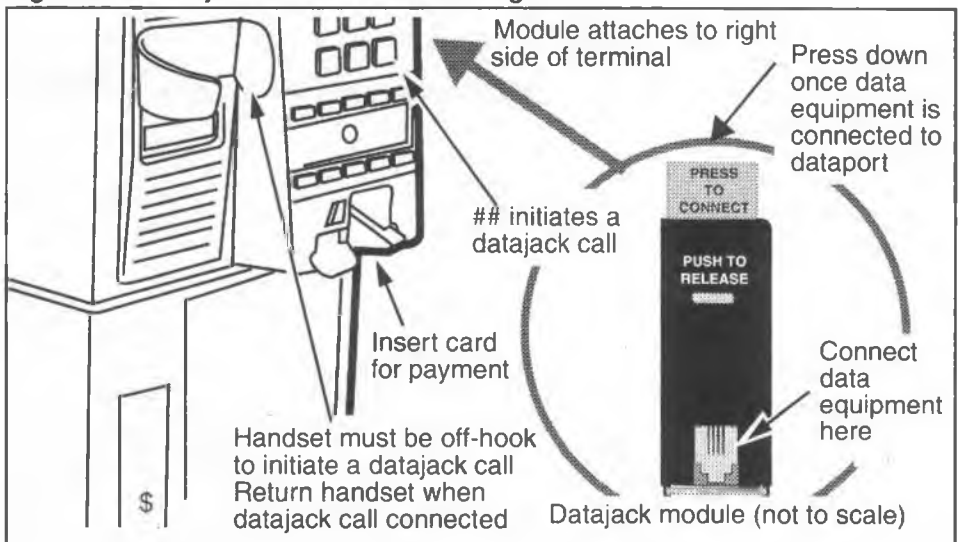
Module attaches to right side of terminal

Press down once data equipment is connected to dataport

PRESS TO CONNECT

PUSH TO RELEASE

## initiates a datajack call

Insert card for payment

Connect data equipment here

Handset must be off-hook to initiate a datajack call
Return handset when datajack call connected

$

Datajack module (not to scale)